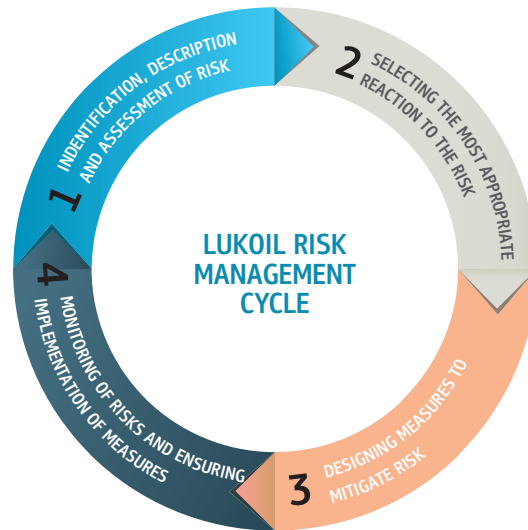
LUKOIL RISK MANAGEMENT CYCLE

1 IDENTIFICATION, DESCRIPTION AND ASSESSMENT OF RISK

2 SELECTING THE MOST APPROPRIATE REACTION TO THE RISK

3 DESIGNING MEASURES TO MITIGATE RISK

4 MONITORING OF RISKS AND ENSURING IMPLEMENTATION OF MEASURES